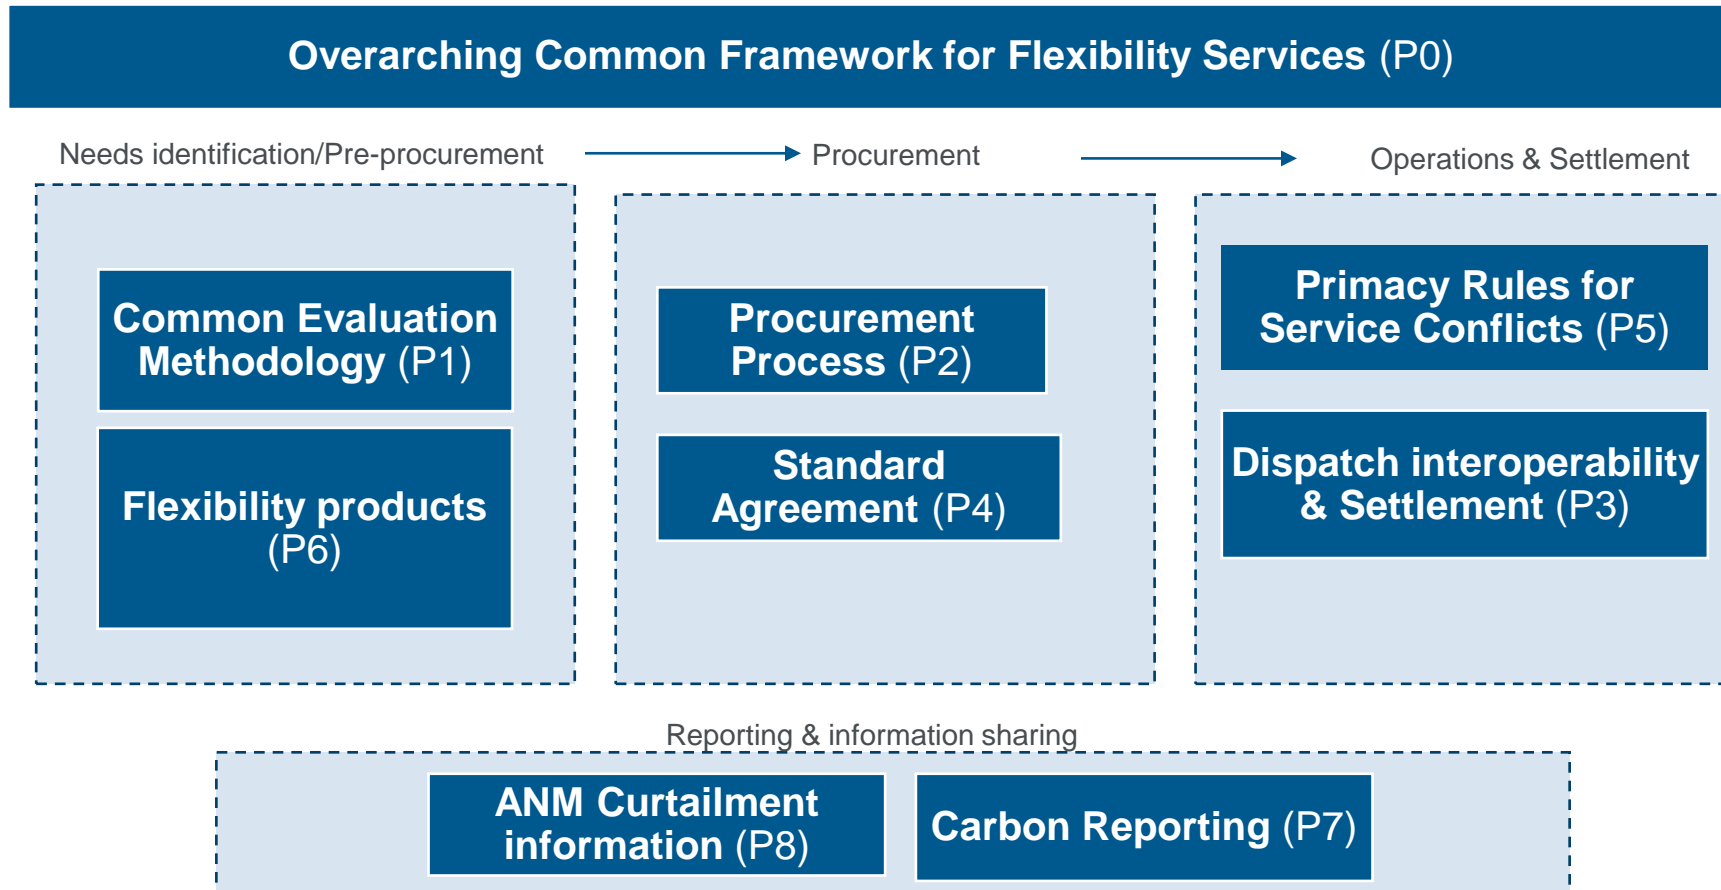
Overarching Common Framework for Flexibility Services (P0)

Needs identification/Pre-procurement

Procurement

Operations & Settlement

Common Evaluation Methodology (P1)

Flexibility products (P6)

Procurement Process (P2)

Standard Agreement (P4)

Primacy Rules for Service Conflicts (P5)

Dispatch interoperability & Settlement (P3)

Reporting & information sharing

ANM Curtailment information (P8)

Carbon Reporting (P7)